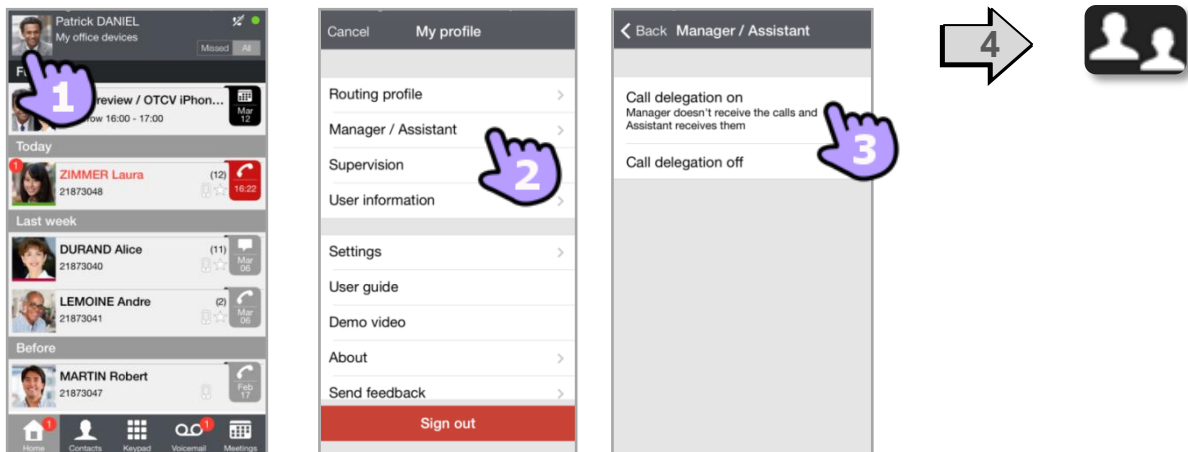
Patrick DANIEL
My office devices
Missed All
F
1
review / OTCV iPhon...
ow 16:00 - 17:00
Mar 12
Today
1
ZIMMER Laura
21873048
(12)
16:22
Last week
DURAND Alice
21873040
(11)
Mar 06
LEMOINE Andre
21873041
(2)
Mar 06
Before
MARTIN Robert
21873047
Feb 17
1
Home
Contacts
Keypad
1
Voicemail
Meetings

Cancel My profile
Routing profile
Manager / Assistant
Supervision
User information
2
Settings
User guide
Demo video
About
Send feedback
Sign out

< Back Manager / Assistant
Call delegation on
Manager doesn't receive the calls and Assistant receives them
3
Call delegation off

4